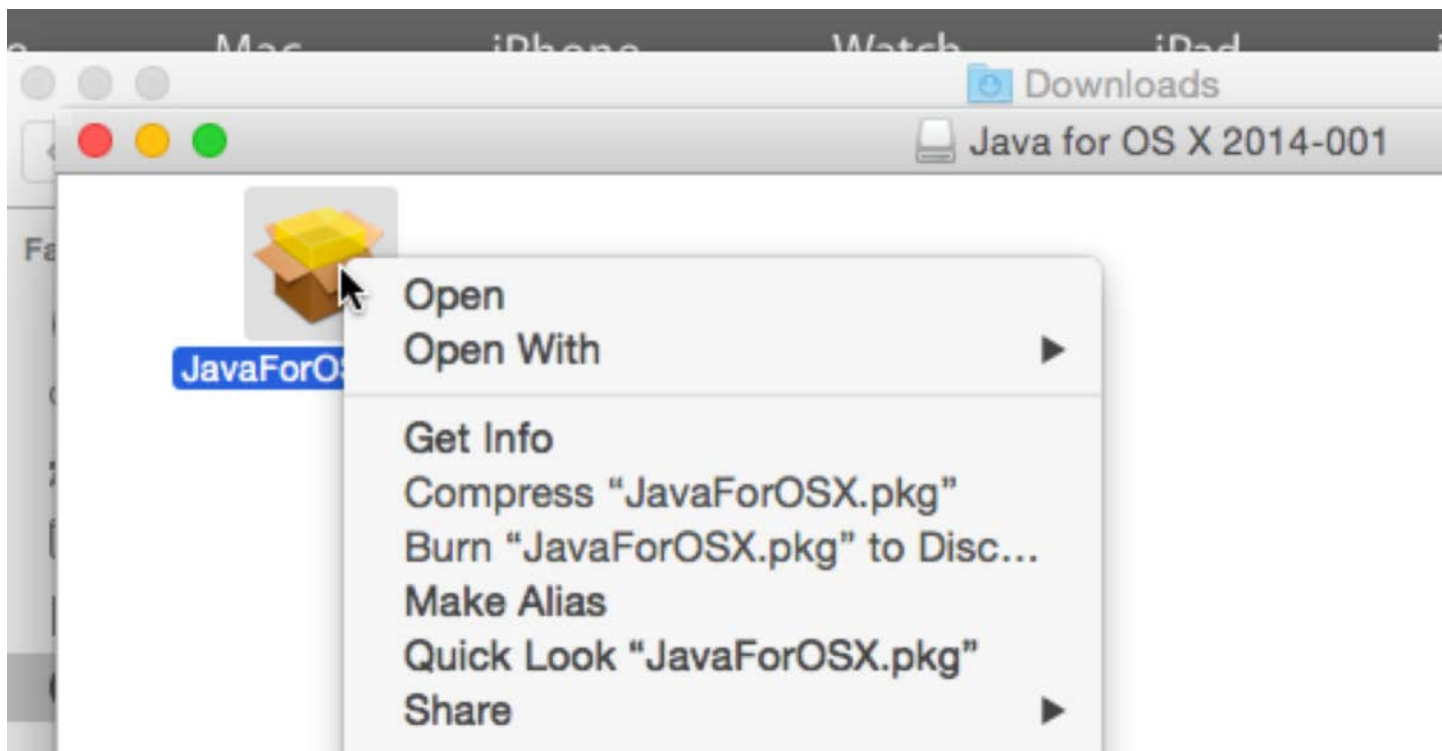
Mac iPhone Watch iPad

Downloads

Java for OS X 2014-001

Fa

JavaForO

Open
Open With

Get Info
Compress "JavaForOSX.pkg"
Burn "JavaForOSX.pkg" to Disc...
Make Alias
Quick Look "JavaForOSX.pkg"
Share